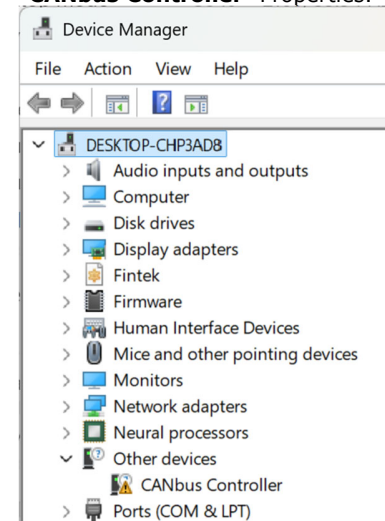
CANbus Controller Properties

Device Manager

File Action View Help

DESKTOP-CHP3AD8
Audio inputs and outputs
Computer
Disk drives
Display adapters
Fintek
Firmware
Human Interface Devices
Mice and other pointing devices
Monitors
Network adapters
Neural processors
Other devices
CANbus Controller
Ports (COM & LPT)